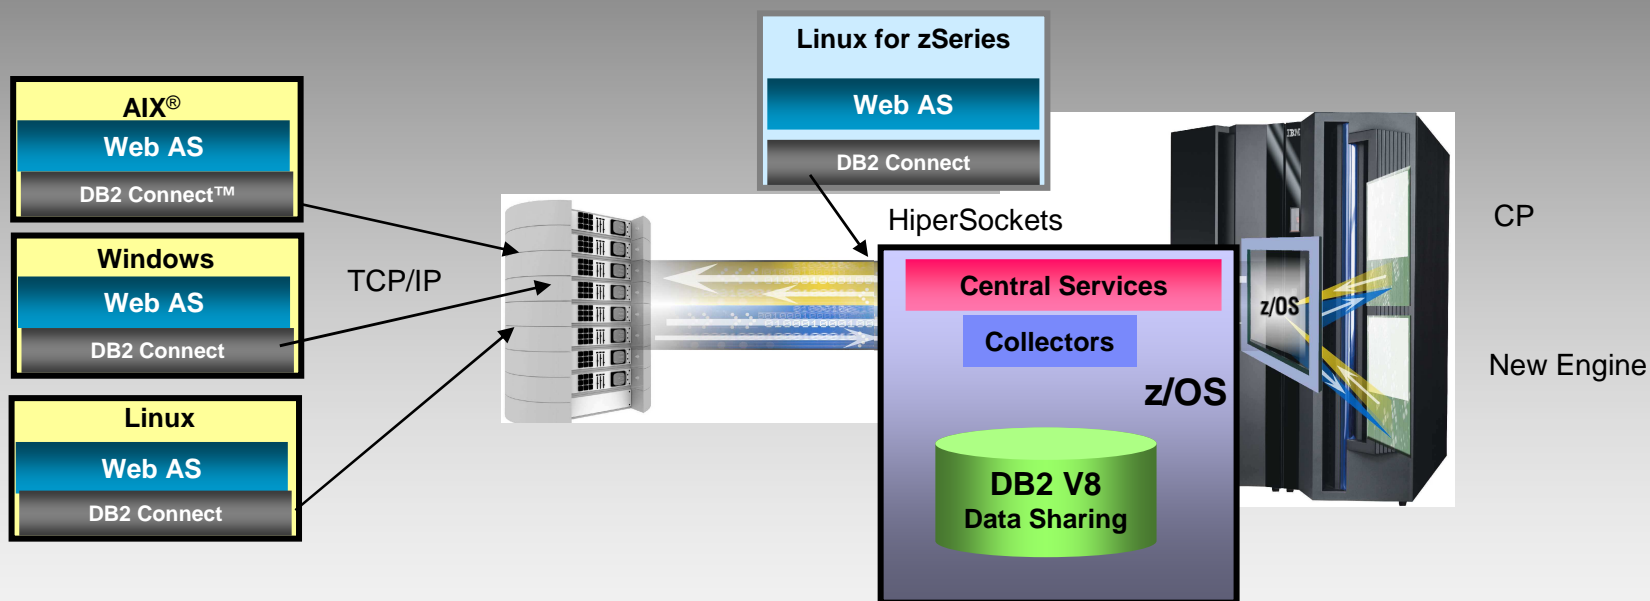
AIX®
Web AS
DB2 Connect™

Windows
Web AS
DB2 Connect

Linux
Web AS
DB2 Connect

TCP/IP

Linux for zSeries
Web AS
DB2 Connect

HiperSockets

Central Services
Collectors
z/OS
DB2 V8
Data Sharing

IBM
z/OS

CP

New Engine